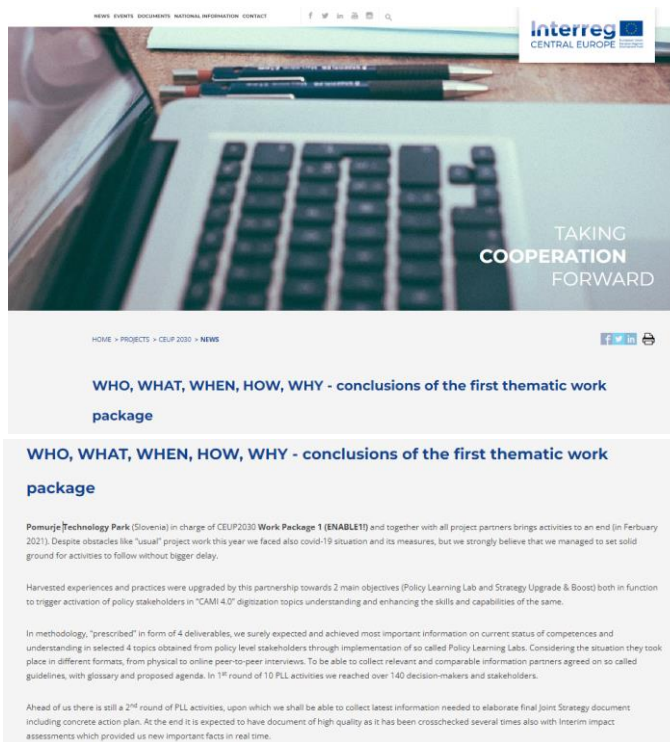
NEWS EVENTS DOCUMENTS NATIONAL INFORMATION CONTACT

Interreg
CENTRAL EUROPE

TAKING
COOPERATION
FORWARD

HOME > PROJECTS > CEUP 2030 > NEWS

WHO, WHAT, WHEN, HOW, WHY - conclusions of the first thematic work package

WHO, WHAT, WHEN, HOW, WHY - conclusions of the first thematic work package

Pomurje Technology Park (Slovenia) in charge of CEUP2030 Work Package 1 (ENABLE!!) and together with all project partners brings activities to an end (in February 2021). Despite obstacles like "usual" project work this year we faced also covid-19 situation and its measures, but we strongly believe that we managed to set solid ground for activities to follow without bigger delay.

Harvested experiences and practices were upgraded by this partnership towards 2 main objectives (Policy Learning Lab and Strategy Upgrade & Boost) both in function to trigger activation of policy stakeholders in "CAMI 4.0" digitization topics understanding and enhancing the skills and capabilities of the same.

In methodology, "prescribed" in form of 4 deliverables, we surely expected and achieved most important information on current status of competences and understanding in selected 4 topics obtained from policy level stakeholders through implementation of so called Policy Learning Labs. Considering the situation they took place in different formats, from physical to online peer-to-peer interviews. To be able to collect relevant and comparable information partners agreed on so called guidelines, with glossary and proposed agenda. In 1$^{st}$ round of 10 PLL activities we reached over 140 decision-makers and stakeholders.

Ahead of us there is still a 2$^{nd}$ round of PLL activities, upon which we shall be able to collect latest information needed to elaborate final Joint Strategy document including concrete action plan. At the end it is expected to have document of high quality as it has been crosschecked several times also with Interim impact assessments which provided us new important facts in real time.